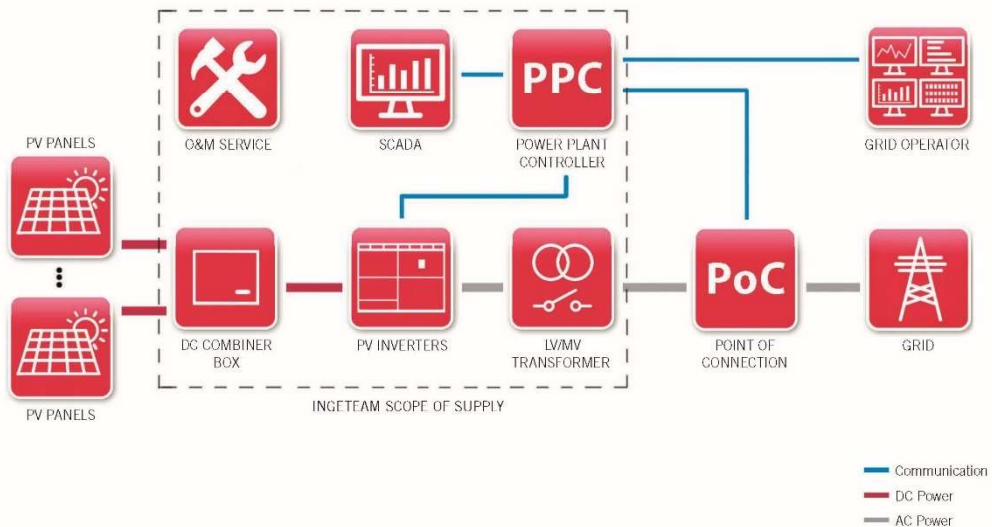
PV PANELS

PV PANELS

O&M SERVICE

SCADA

PPC

POWER PLANT CONTROLLER

GRID OPERATOR

DC COMBINER BOX

PV INVERTERS

LV/MV TRANSFORMER

PoC

POINT OF CONNECTION

GRID

INGETEAM SCOPE OF SUPPLY

Communication

DC Power

AC Power